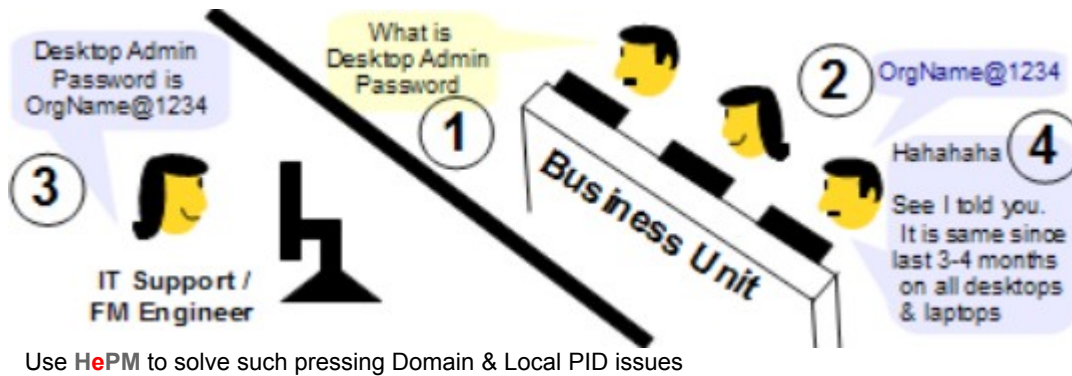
Desktop Admin Password is OrgName@1234

3

IT Support / FM Engineer

What is Desktop Admin Password

1

Business Unit

2

OrgName@1234

Hahahaha

4

See I told you. It is same since last 3-4 months on all desktops & laptops

Use HePM to solve such pressing Domain & Local PID issues